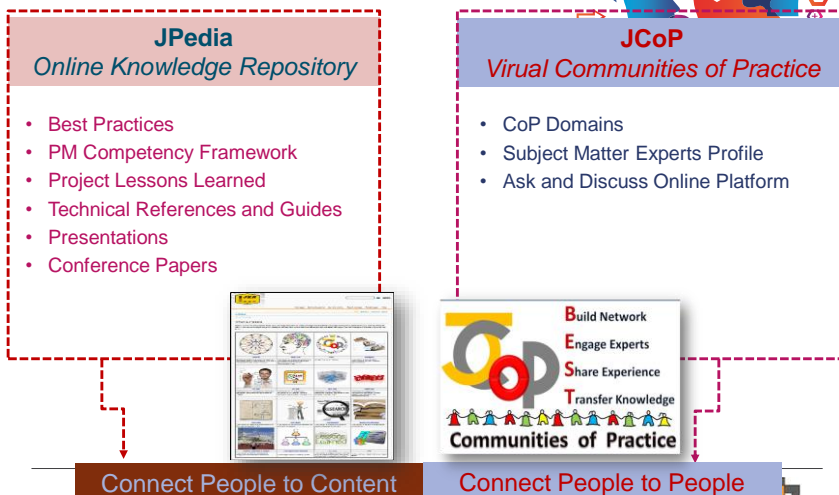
JPedia
Online Knowledge Repository

- Best Practices
- PM Competency Framework
- Project Lessons Learned
- Technical References and Guides
- Presentations
- Conference Papers

JCoP
Virual Communities of Practice

- CoP Domains
- Subject Matter Experts Profile
- Ask and Discuss Online Platform

JCoP

Build Network
Engage Experts
Share Experience
Transfer Knowledge

Communities of Practice

Connect People to Content

Connect People to People